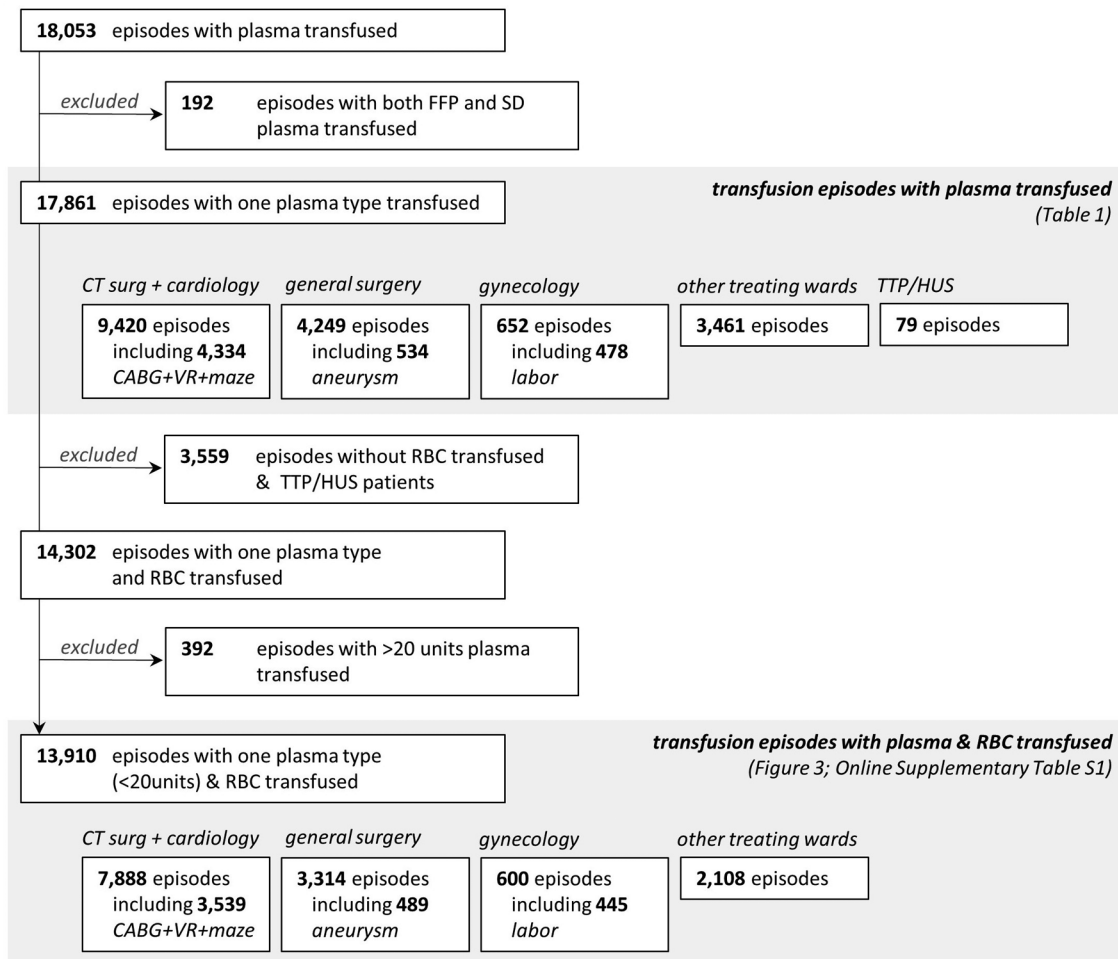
18,053 episodes with plasma transfused

excluded

192 episodes with both FFP and SD plasma transfused

transfusion episodes with plasma transfused
(Table 1)

17,861 episodes with one plasma type transfused

CT surg + cardiology

9,420 episodes including 4,334 CABG+VR+maze

general surgery

4,249 episodes including 534 aneurysm

gynecology

652 episodes including 478 labor

other treating wards

3,461 episodes

TTP/HUS

79 episodes

excluded

3,559 episodes without RBC transfused & TTP/HUS patients

14,302 episodes with one plasma type and RBC transfused

excluded

392 episodes with >20 units plasma transfused

transfusion episodes with plasma & RBC transfused
(Figure 3; Online Supplementary Table S1)

13,910 episodes with one plasma type (<20units) & RBC transfused

CT surg + cardiology

7,888 episodes including 3,539 CABG+VR+maze

general surgery

3,314 episodes including 489 aneurysm

gynecology

600 episodes including 445 labor

other treating wards

2,108 episodes